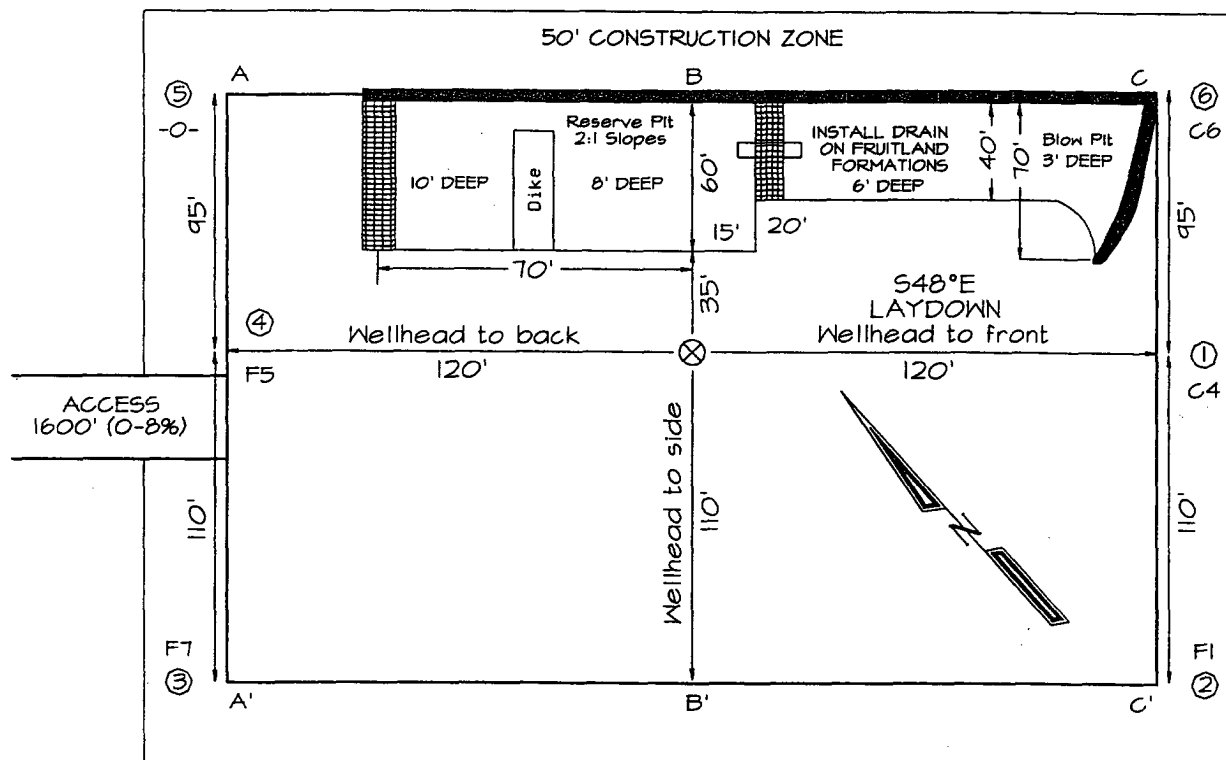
50' CONSTRUCTION ZONE

A
B
C

⑤
-0-
⑥
C6

Reserve Pit
2:1 Slopes

10' DEEP
Dike
8' DEEP
60'

INSTALL DRAIN
ON FRUITLAND
FORMATIONS
6' DEEP

40'
70'

Blow Pit
3' DEEP

95'
95'

15'
20'

70'

35'

S48°E
LAYDOWN

④
Wellhead to back
Wellhead to front
①

F5
120'
120'
C4

ACCESS
1600' (0-8%)

Wellhead to side

110'
110'
110'

N

F7
③
F1
②

A'
B'
C'